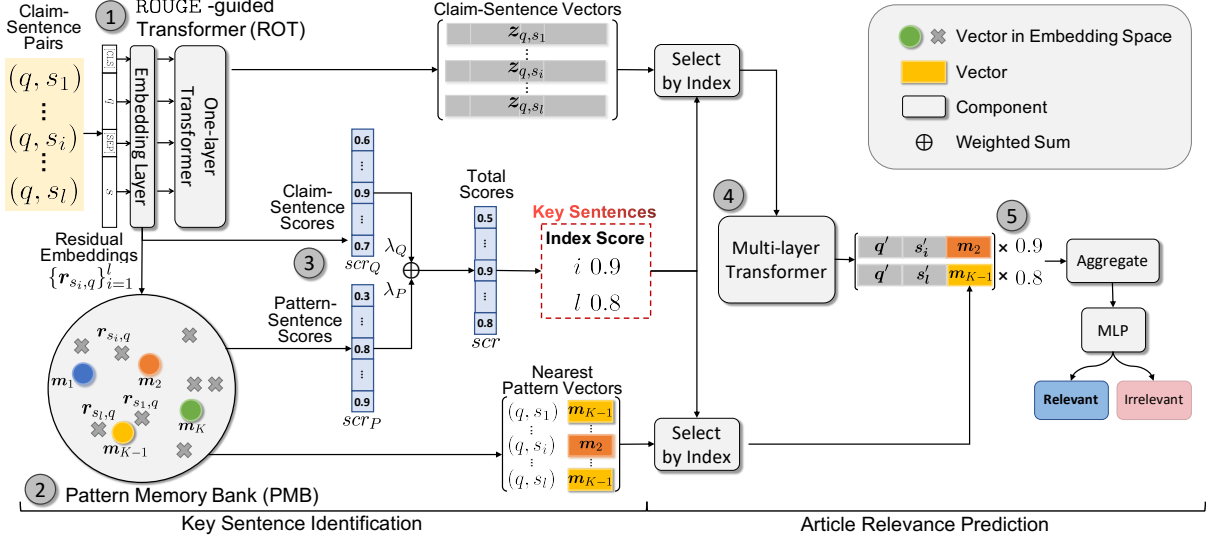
Claim-Sentence Pairs

$(q, s_1)$
⋮
$(q, s_i)$
⋮
$(q, s_l)$

[CLS]
$q$
[SEP]
$s$

1 ROUGE -guided Transformer (ROT)

Embedding Layer

One-layer Transformer

Claim-Sentence Vectors

$z_{q,s_1}$
⋮
$z_{q,s_i}$
⋮
$z_{q,s_l}$

Select by Index

Vector in Embedding Space

Vector

Component

$\oplus$ Weighted Sum

Residual Embeddings
$\{r_{s_i,q}\}_{i=1}^{l}$

Claim-Sentence Scores

0.6
⋮
0.9
⋮
0.7
$scr_Q$

$\lambda_Q$

3

$\lambda_P$

Pattern-Sentence Scores

0.3
⋮
0.8
⋮
0.9
$scr_P$

Total Scores

0.5
⋮
0.9
⋮
0.8
$scr$

Key Sentences

Index Score
$i$ 0.9
$l$ 0.8

4

Multi-layer Transformer

5

$q'$ $s'_i$ $m_2$ × 0.9
$q'$ $s'_l$ $m_{K-1}$ × 0.8

Aggregate

MLP

Relevant

Irrelevant

$r_{s_i,q}$
$m_1$
$m_2$
$r_{s_l,q}$
$r_{s_1,q}$
$m_K$
$m_{K-1}$

Nearest Pattern Vectors

$(q, s_1)$ $m_{K-1}$
⋮
$(q, s_i)$ $m_2$
⋮
$(q, s_l)$ $m_{K-1}$

Select by Index

2 Pattern Memory Bank (PMB)

Key Sentence Identification

Article Relevance Prediction